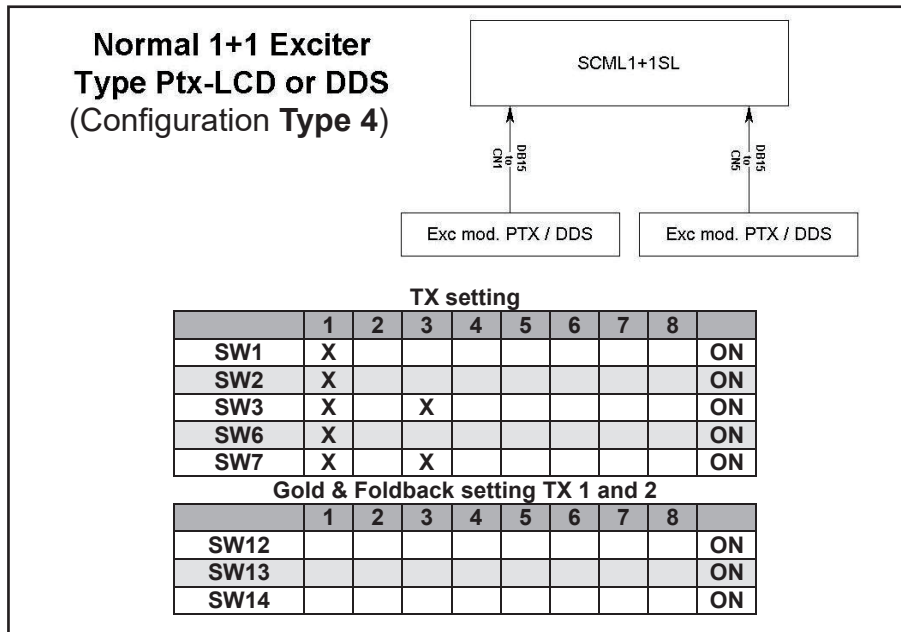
Normal 1+1 Exciter
Type Ptx-LCD or DDS
(Configuration **Type 4**)

SCML1+1SL

DB15 to CN1

DB15 to CN5

Exc mod. PTX / DDS

Exc mod. PTX / DDS

TX setting

| | 1 | 2 | 3 | 4 | 5 | 6 | 7 | 8 | |
|---|---|---|---|---|---|---|---|---|---|
| SW1 | X | | | | | | | | ON |
| SW2 | X | | | | | | | | ON |
| SW3 | X | | X | | | | | | ON |
| SW6 | X | | | | | | | | ON |
| SW7 | X | | X | | | | | | ON |

Gold & Foldback setting TX 1 and 2

| | 1 | 2 | 3 | 4 | 5 | 6 | 7 | 8 | |
|---|---|---|---|---|---|---|---|---|---|
| SW12 | | | | | | | | | ON |
| SW13 | | | | | | | | | ON |
| SW14 | | | | | | | | | ON |